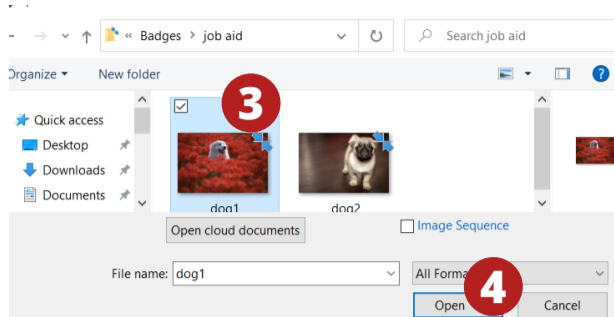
« Badges › job aid

Search job aid

Organize ▾

New folder

Quick access

Desktop

Downloads

Documents

3

dog1

dog2

Open cloud documents

Image Sequence

File name: dog1

All Forma

4

Open

Cancel